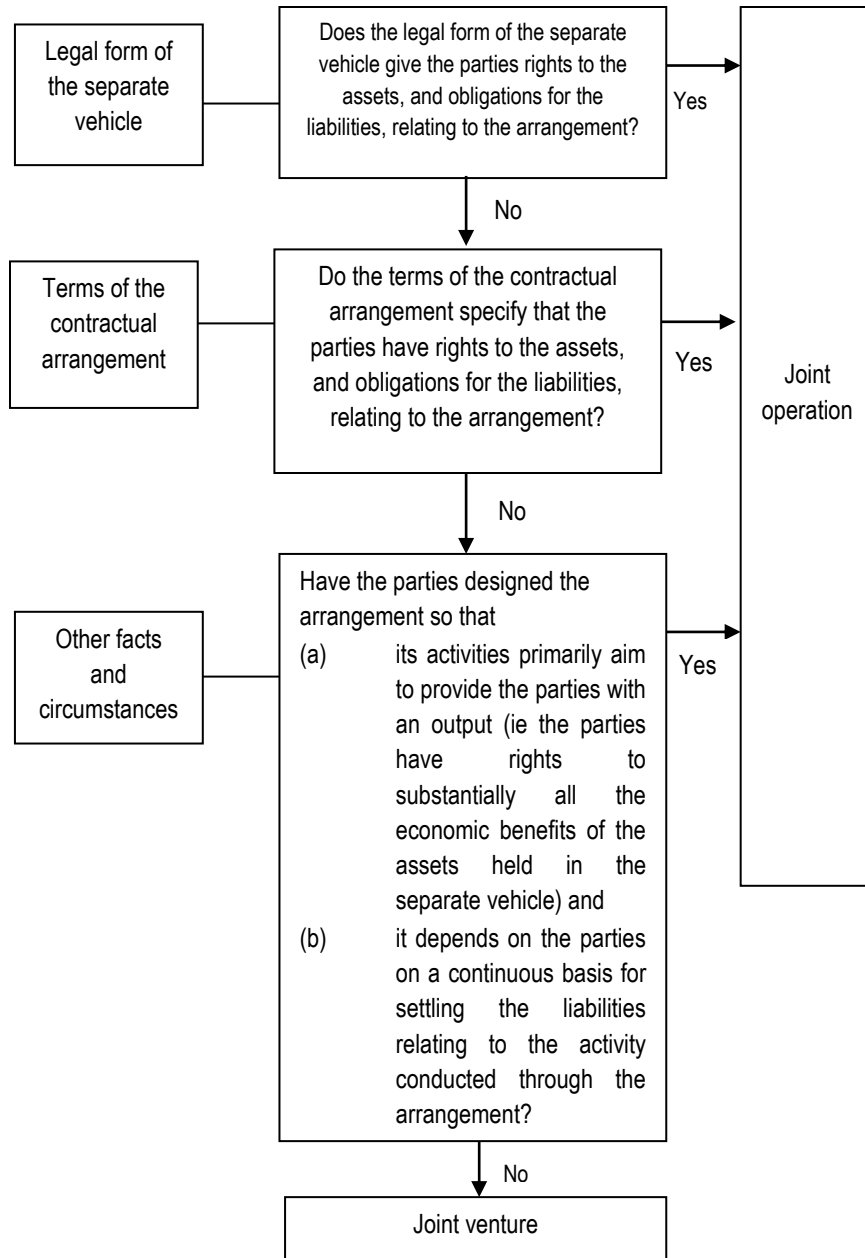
Legal form of the separate vehicle

Does the legal form of the separate vehicle give the parties rights to the assets, and obligations for the liabilities, relating to the arrangement?

Yes

No

Terms of the contractual arrangement

Do the terms of the contractual arrangement specify that the parties have rights to the assets, and obligations for the liabilities, relating to the arrangement?

Yes

Joint operation

No

Other facts and circumstances

Have the parties designed the arrangement so that

(a) its activities primarily aim to provide the parties with an output (ie the parties have rights to substantially all the economic benefits of the assets held in the separate vehicle) and

(b) it depends on the parties on a continuous basis for settling the liabilities relating to the activity conducted through the arrangement?

Yes

No

Joint venture